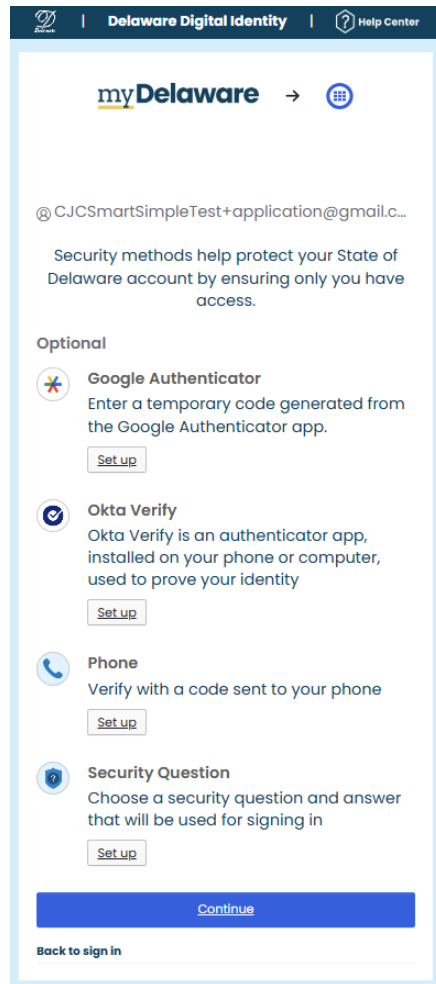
Delaware Digital Identity | Help Center

myDelaware →

CJCSmartSimpleTest+application@gmail.c...

Security methods help protect your State of Delaware account by ensuring only you have access.

Optional

Google Authenticator
Enter a temporary code generated from the Google Authenticator app.
Set up

Okta Verify
Okta Verify is an authenticator app, installed on your phone or computer, used to prove your identity
Set up

Phone
Verify with a code sent to your phone
Set up

Security Question
Choose a security question and answer that will be used for signing in
Set up

Continue

Back to sign in